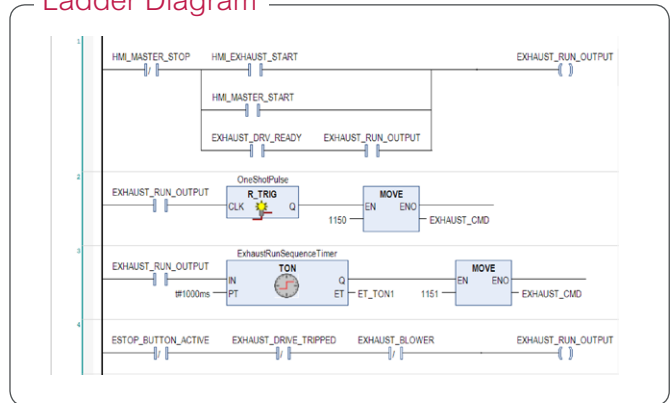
Ladder Diagram

1
HMI_MASTER_STOP
HMI_EXHAUST_START
EXHAUST_RUN_OUTPUT
HMI_MASTER_START
EXHAUST_DRV_READY
EXHAUST_RUN_OUTPUT

2
EXHAUST_RUN_OUTPUT
OneShotPulse
R_TRIG
CLK
Q
MOVE
EN
ENO
1150
EXHAUST_CMD

3
EXHAUST_RUN_OUTPUT
ExhaustRunSequenceTimer
TON
IN
Q
t#1000ms
PT
ET
ET_TON1
MOVE
EN
ENO
1151
EXHAUST_CMD

4
ESTOP_BUTTON_ACTIVE
EXHAUST_DRIVE_TRIPPED
EXHAUST_BLOWER
EXHAUST_RUN_OUTPUT